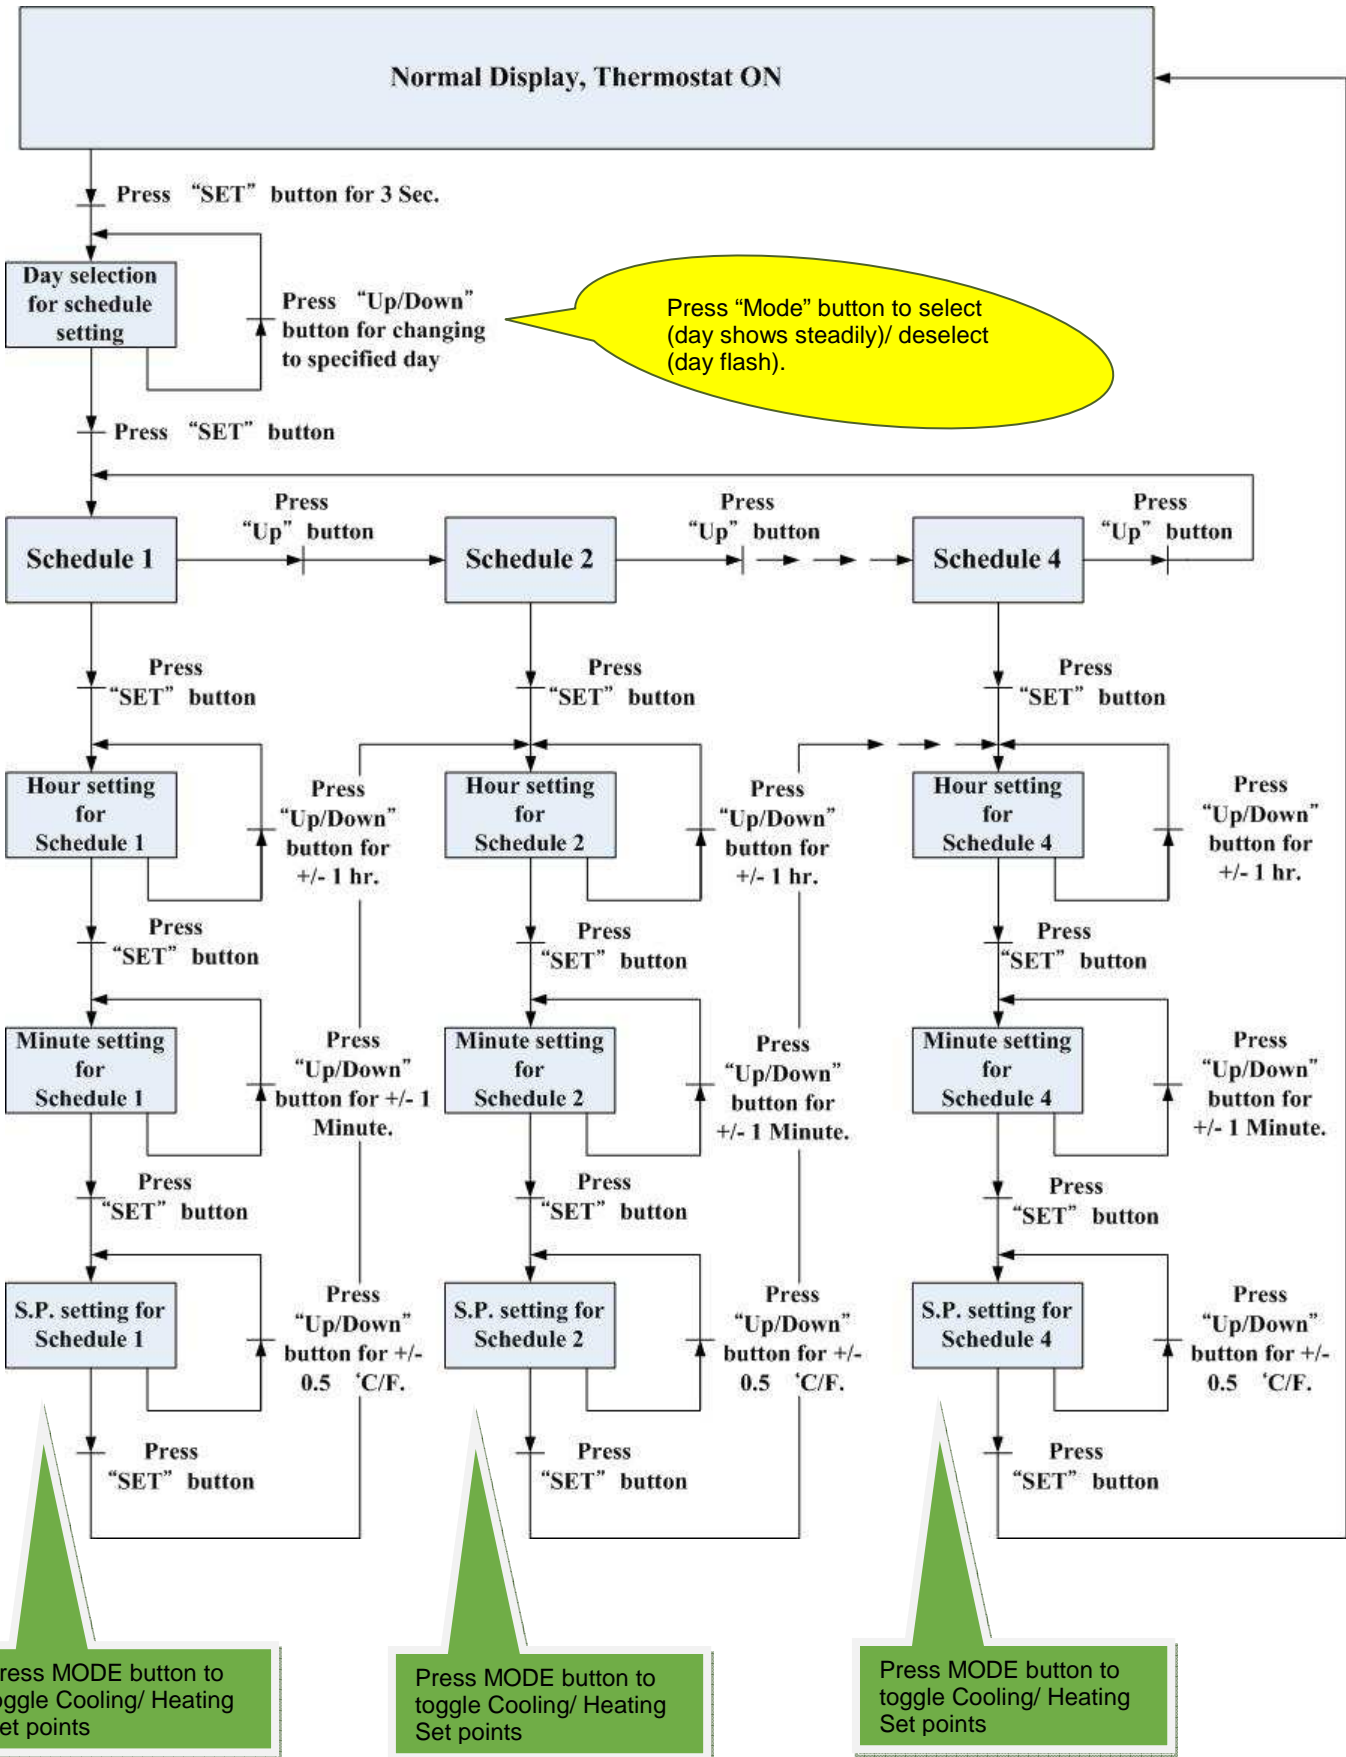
Normal Display, Thermostat ON

Press "SET" button for 3 Sec.

Day selection for schedule setting

Press "Up/Down" button for changing to specified day

Press "Mode" button to select (day shows steadily)/ deselect (day flash).

Press "SET" button

Schedule 1

Press "Up" button

Schedule 2

Press "Up" button

Schedule 4

Press "Up" button

Press "SET" button

Press "SET" button

Press "SET" button

Hour setting for Schedule 1

Press "Up/Down" button for +/- 1 hr.

Hour setting for Schedule 2

Press "Up/Down" button for +/- 1 hr.

Hour setting for Schedule 4

Press "Up/Down" button for +/- 1 hr.

Press "SET" button

Press "SET" button

Press "SET" button

Minute setting for Schedule 1

Press "Up/Down" button for +/- 1 Minute.

Minute setting for Schedule 2

Press "Up/Down" button for +/- 1 Minute.

Minute setting for Schedule 4

Press "Up/Down" button for +/- 1 Minute.

Press "SET" button

Press "SET" button

Press "SET" button

S.P. setting for Schedule 1

Press "Up/Down" button for +/- 0.5 'C/F.

S.P. setting for Schedule 2

Press "Up/Down" button for +/- 0.5 'C/F.

S.P. setting for Schedule 4

Press "Up/Down" button for +/- 0.5 'C/F.

Press "SET" button

Press "SET" button

Press "SET" button

ress MODE button to oggle Cooling/ Heating et points

Press MODE button to toggle Cooling/ Heating Set points

Press MODE button to toggle Cooling/ Heating Set points